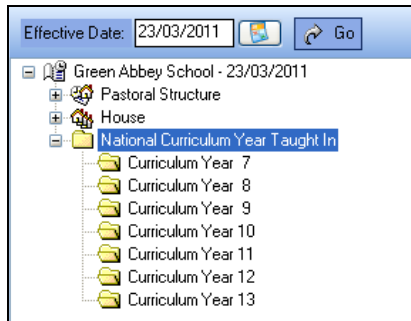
Effective Date: 23/03/2011 Go

Green Abbey School - 23/03/2011
Pastoral Structure
House
National Curriculum Year Taught In
Curriculum Year 7
Curriculum Year 8
Curriculum Year 9
Curriculum Year 10
Curriculum Year 11
Curriculum Year 12
Curriculum Year 13